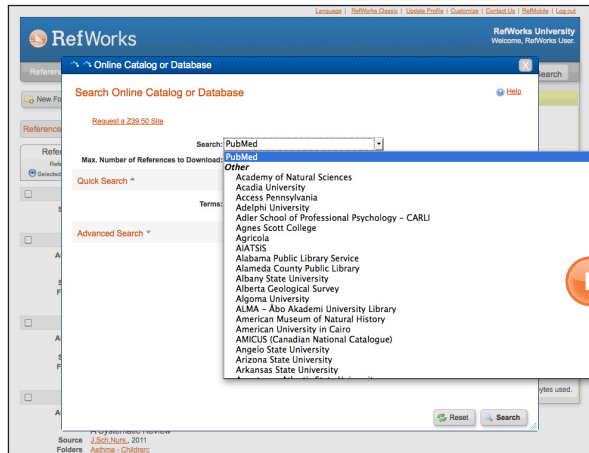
Language | RefWorks Classic | Update Profile | Customize | Contact Us | RefMobile | Log out

RefWorks

RefWorks University
Welcome, RefWorks User.

Online Catalog or Database

X

Search Online Catalog or Database

Help

Request a Z39.50 Site

Search: PubMed

Max. Number of References to Download:

Quick Search

Terms:

Advanced Search

PubMed
Other
Academy of Natural Sciences
Acadia University
Access Pennsylvania
Adelphi University
Adler School of Professional Psychology - CARLI
Agnes Scott College
Agricola
AIATSIS
Alabama Public Library Service
Alameda County Public Library
Albany State University
Alberta Geological Survey
Algoma University
ALMA - Åbo Akademi University Library
American Museum of Natural History
American University in Cairo
AMICUS (Canadian National Catalogue)
Angelo State University
Arizona State University
Arkansas State University
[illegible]

Reset

Search

Search

New Fo

Reference

Refe

Refe

Selected

ytes used.

A Systematic Review

Source J.Sch.Nurs., 2011

Folders Asthma - Children;